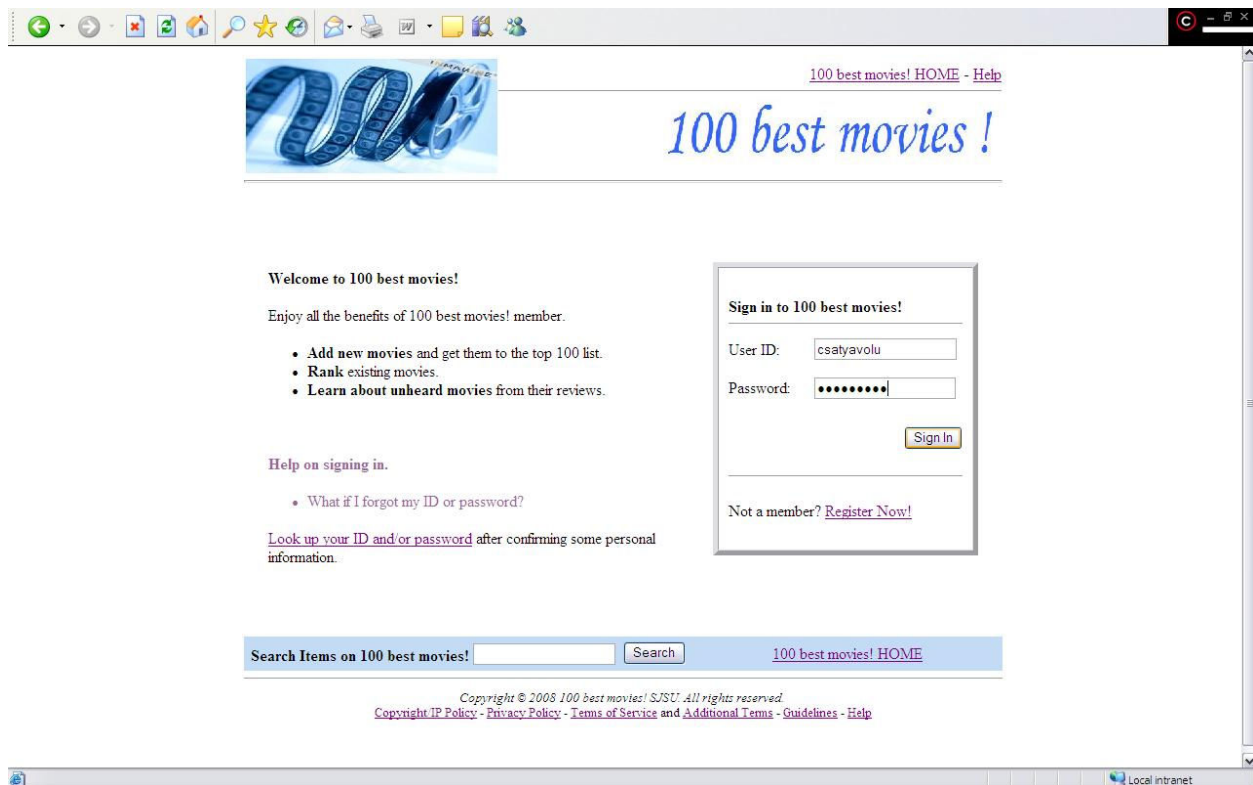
100 best movies! HOME - Help

100 best movies !

**Welcome to 100 best movies!**

Enjoy all the benefits of 100 best movies! member.

- **Add new movies** and get them to the top 100 list.
- **Rank** existing movies.
- **Learn about unheard movies** from their reviews.

**Help on signing in.**

- What if I forgot my ID or password?

Look up your ID and/or password after confirming some personal information.

**Sign in to 100 best movies!**

User ID: csatyavolu

Password: •••••••••

Sign In

Not a member? Register Now!

**Search Items on 100 best movies!** Search 100 best movies! HOME

Copyright © 2008 100 best movies! SJSU. All rights reserved.
Copyright/IP Policy - Privacy Policy - Terms of Service and Additional Terms - Guidelines - Help

Local intranet